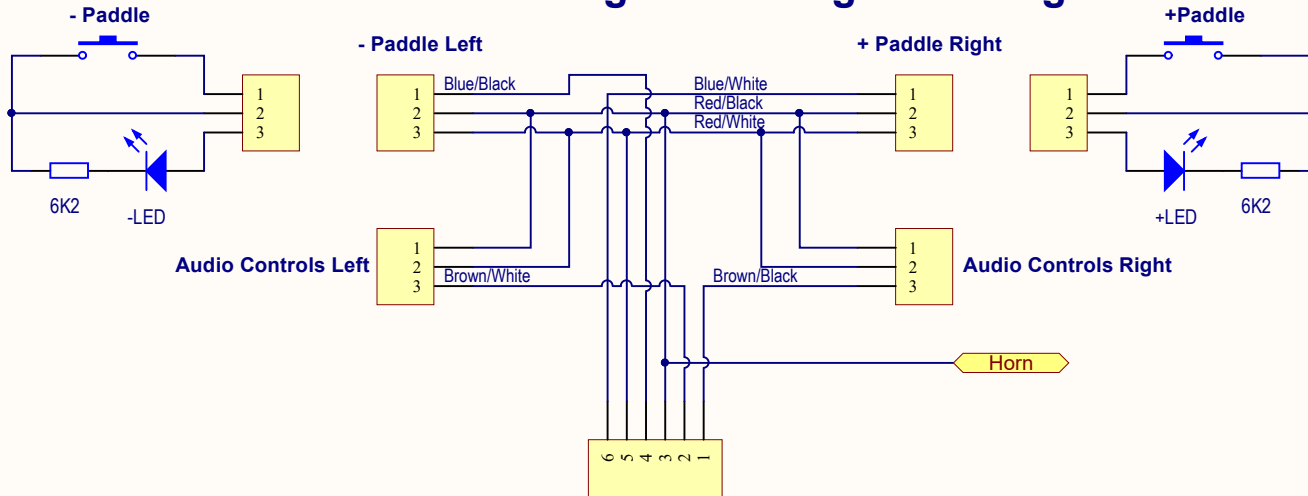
- Paddle

1
2
3

6K2

-LED

- Paddle Left

1
2
3

Blue/Black

Blue/White

Red/Black

Red/White

+ Paddle Right

1
2
3

+Paddle

1
2
3

+LED

6K2

Audio Controls Left

1
2
3

Brown/White

Brown/Black

1
2
3

Audio Controls Right

Horn

6 5 4 3 2 1